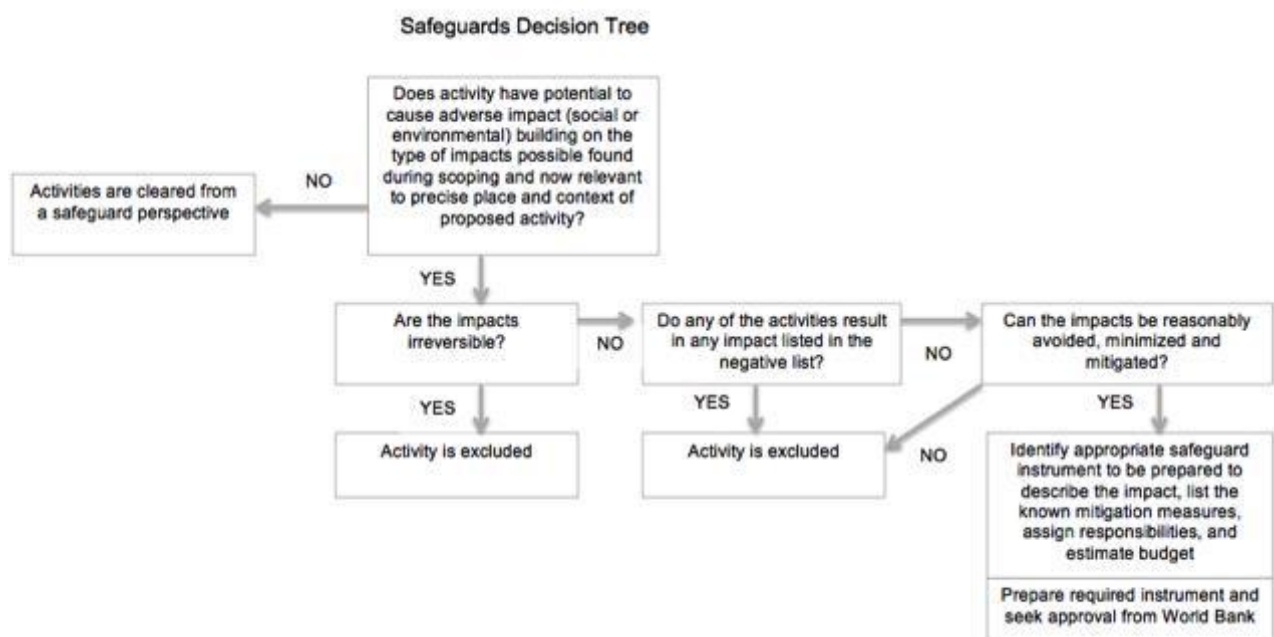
Safeguards Decision Tree

Does activity have potential to cause adverse impact (social or environmental) building on the type of impacts possible found during scoping and now relevant to precise place and context of proposed activity?

NO

Activities are cleared from a safeguard perspective

YES

Are the impacts irreversible?

NO

Do any of the activities result in any impact listed in the negative list?

NO

Can the impacts be reasonably avoided, minimized and mitigated?

YES

Activity is excluded

YES

Activity is excluded

NO

YES

Identify appropriate safeguard instrument to be prepared to describe the impact, list the known mitigation measures, assign responsibilities, and estimate budget

Prepare required instrument and seek approval from World Bank